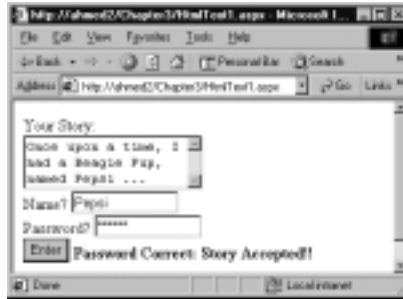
http://ahmed2/Chapter3/HtmlText1.aspx - Microsoft I...

File Edit View Favorites Tools Help

Back · → · Personal Bar Search

Address http://ahmed2/Chapter3/HtmlText1.aspx Go Links

Your Story:

Once upon a time, I had a Beagle Pup, named Pepsi ...

Name? Pepsi

Password? ******

Enter Password Correct: Story Accepted!!

Done Local intranet